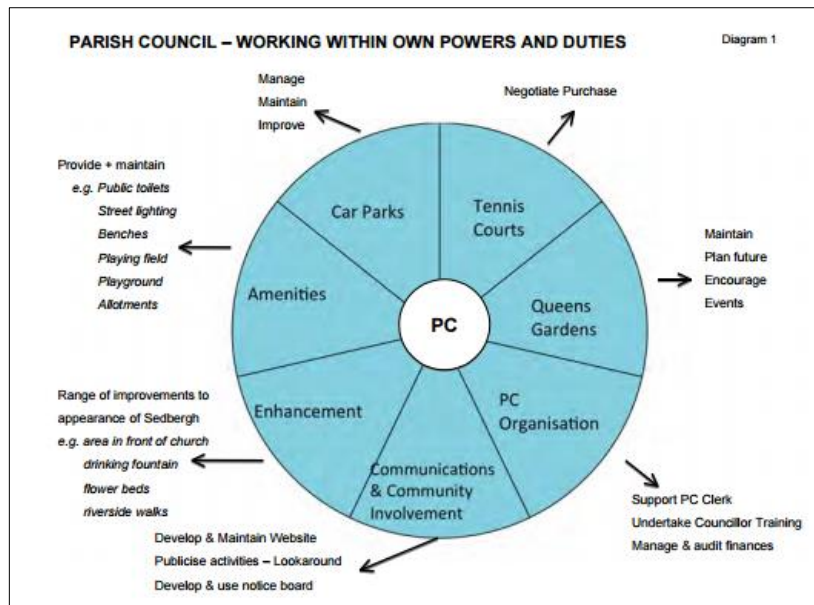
PARISH COUNCIL – WORKING WITHIN OWN POWERS AND DUTIES

Diagram 1

Manage
Maintain
Improve

Negotiate Purchase

Provide + maintain
e.g. Public toilets
Street lighting
Benches
Playing field
Playground
Allotments

Car Parks

Tennis Courts

Maintain
Plan future
Encourage
Events

Amenities

PC

Queens Gardens

Enhancement

PC Organisation

Communications & Community Involvement

Range of improvements to appearance of Sedbergh
e.g. area in front of church
drinking fountain
flower beds
riverside walks

Support PC Clerk
Undertake Councillor Training
Manage & audit finances

Develop & Maintain Website
Publicise activities – Lookaround
Develop & use notice board